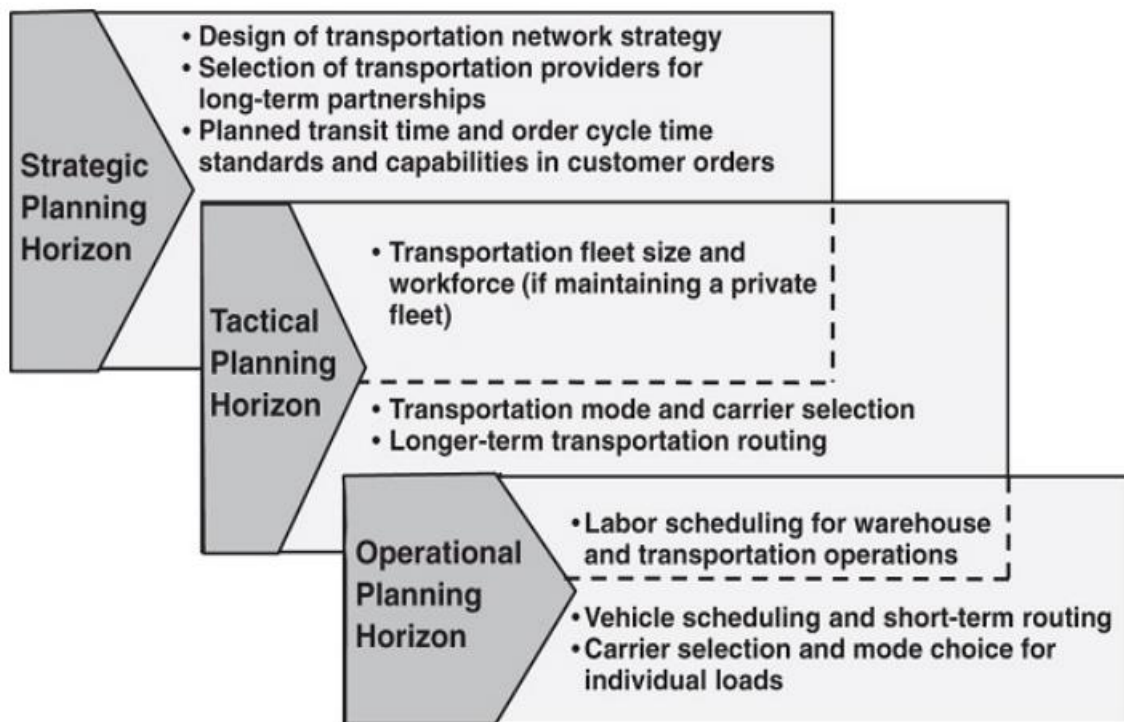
Strategic Planning Horizon

• Design of transportation network strategy
• Selection of transportation providers for long-term partnerships
• Planned transit time and order cycle time standards and capabilities in customer orders

Tactical Planning Horizon

• Transportation fleet size and workforce (if maintaining a private fleet)

• Transportation mode and carrier selection
• Longer-term transportation routing

Operational Planning Horizon

• Labor scheduling for warehouse and transportation operations

• Vehicle scheduling and short-term routing
• Carrier selection and mode choice for individual loads